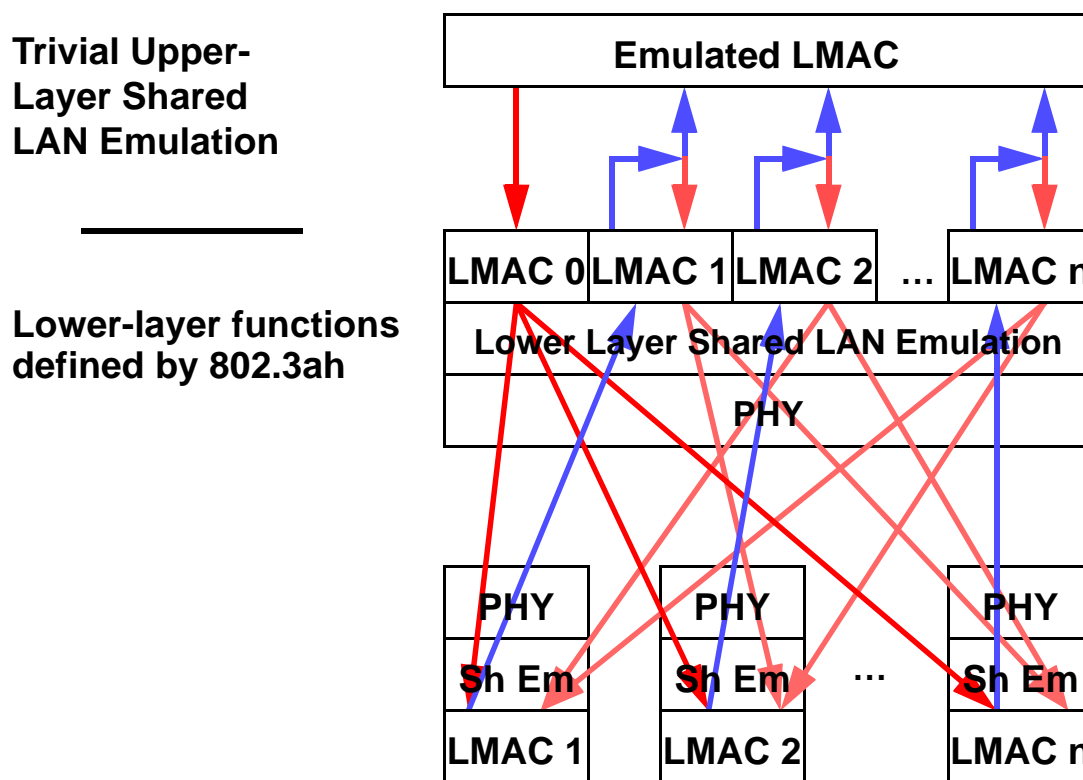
Trivial Upper-Layer Shared LAN Emulation

Lower-layer functions defined by 802.3ah

Emulated LMAC

LMAC 0
LMAC 1
LMAC 2
…
LMAC n

Lower Layer Shared LAN Emulation

PHY

PHY
Sh Em
LMAC 1

PHY
Sh Em
LMAC 2

…

PHY
Sh Em
LMAC n